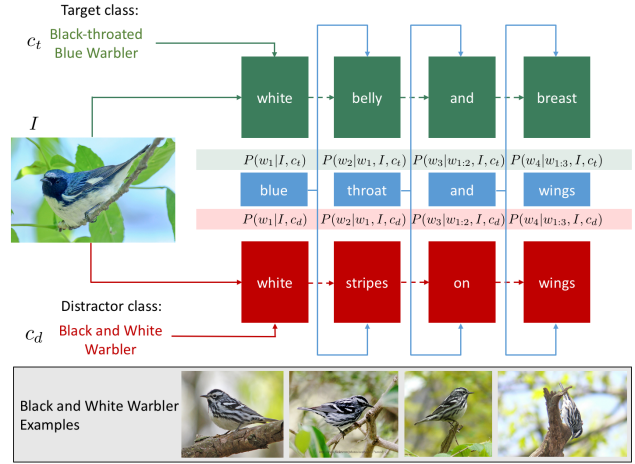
Target class:

$c_t$ Black-throated Blue Warbler

$I$

white belly and breast

$P(w_1|I, c_t)$ $P(w_2|w_1, I, c_t)$ $P(w_3|w_{1:2}, I, c_t)$ $P(w_4|w_{1:3}, I, c_t)$

blue throat and wings

$P(w_1|I, c_d)$ $P(w_2|w_1, I, c_d)$ $P(w_3|w_{1:2}, I, c_d)$ $P(w_4|w_{1:3}, I, c_d)$

white stripes on wings

Distractor class:

$c_d$ Black and White Warbler

Black and White Warbler Examples